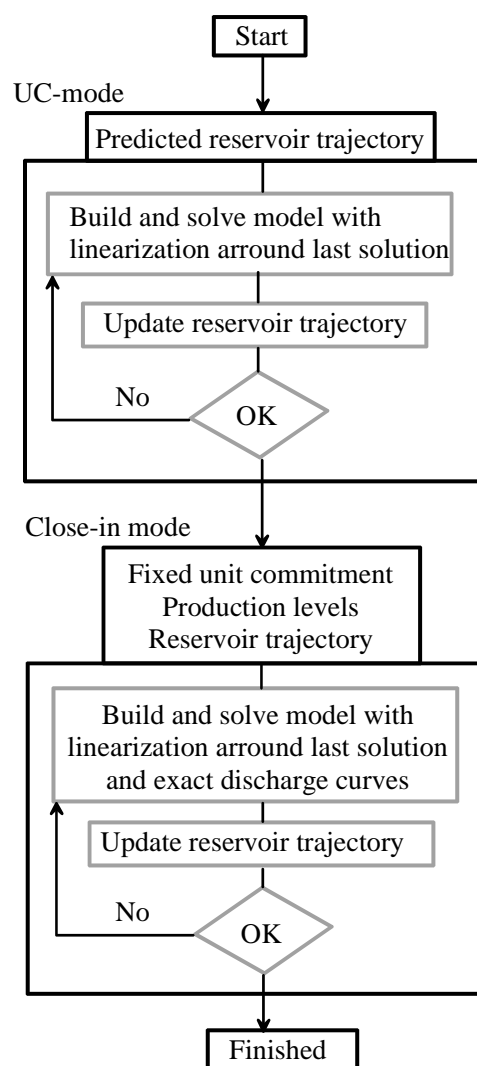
Start

UC-mode

Predicted reservoir trajectory

Build and solve model with linearization arround last solution

Update reservoir trajectory

No

OK

Close-in mode

Fixed unit commitment
Production levels
Reservoir trajectory

Build and solve model with linearization arround last solution and exact discharge curves

Update reservoir trajectory

No

OK

Finished